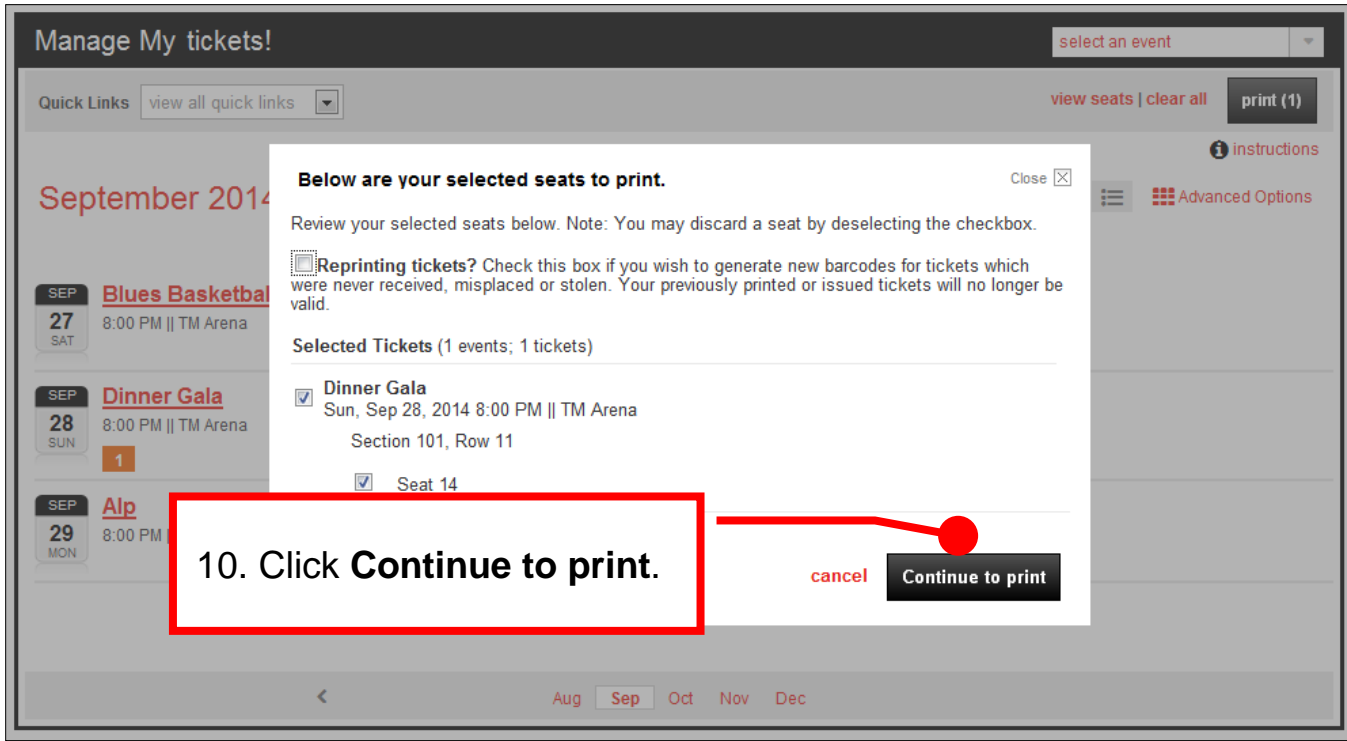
Manage My tickets!

select an event

Quick Links view all quick links

view seats | clear all print (1)

instructions

September 2014

Advanced Options

SEP 27 SAT Blues Basketbal
8:00 PM || TM Arena

SEP 28 SUN Dinner Gala
8:00 PM || TM Arena
1

SEP 29 MON Alp
8:00 PM

Below are your selected seats to print.

Close

Review your selected seats below. Note: You may discard a seat by deselecting the checkbox.

Reprinting tickets? Check this box if you wish to generate new barcodes for tickets which were never received, misplaced or stolen. Your previously printed or issued tickets will no longer be valid.

Selected Tickets (1 events; 1 tickets)

Dinner Gala
Sun, Sep 28, 2014 8:00 PM || TM Arena

Section 101, Row 11

Seat 14

10. Click **Continue to print**.

cancel Continue to print

Aug Sep Oct Nov Dec